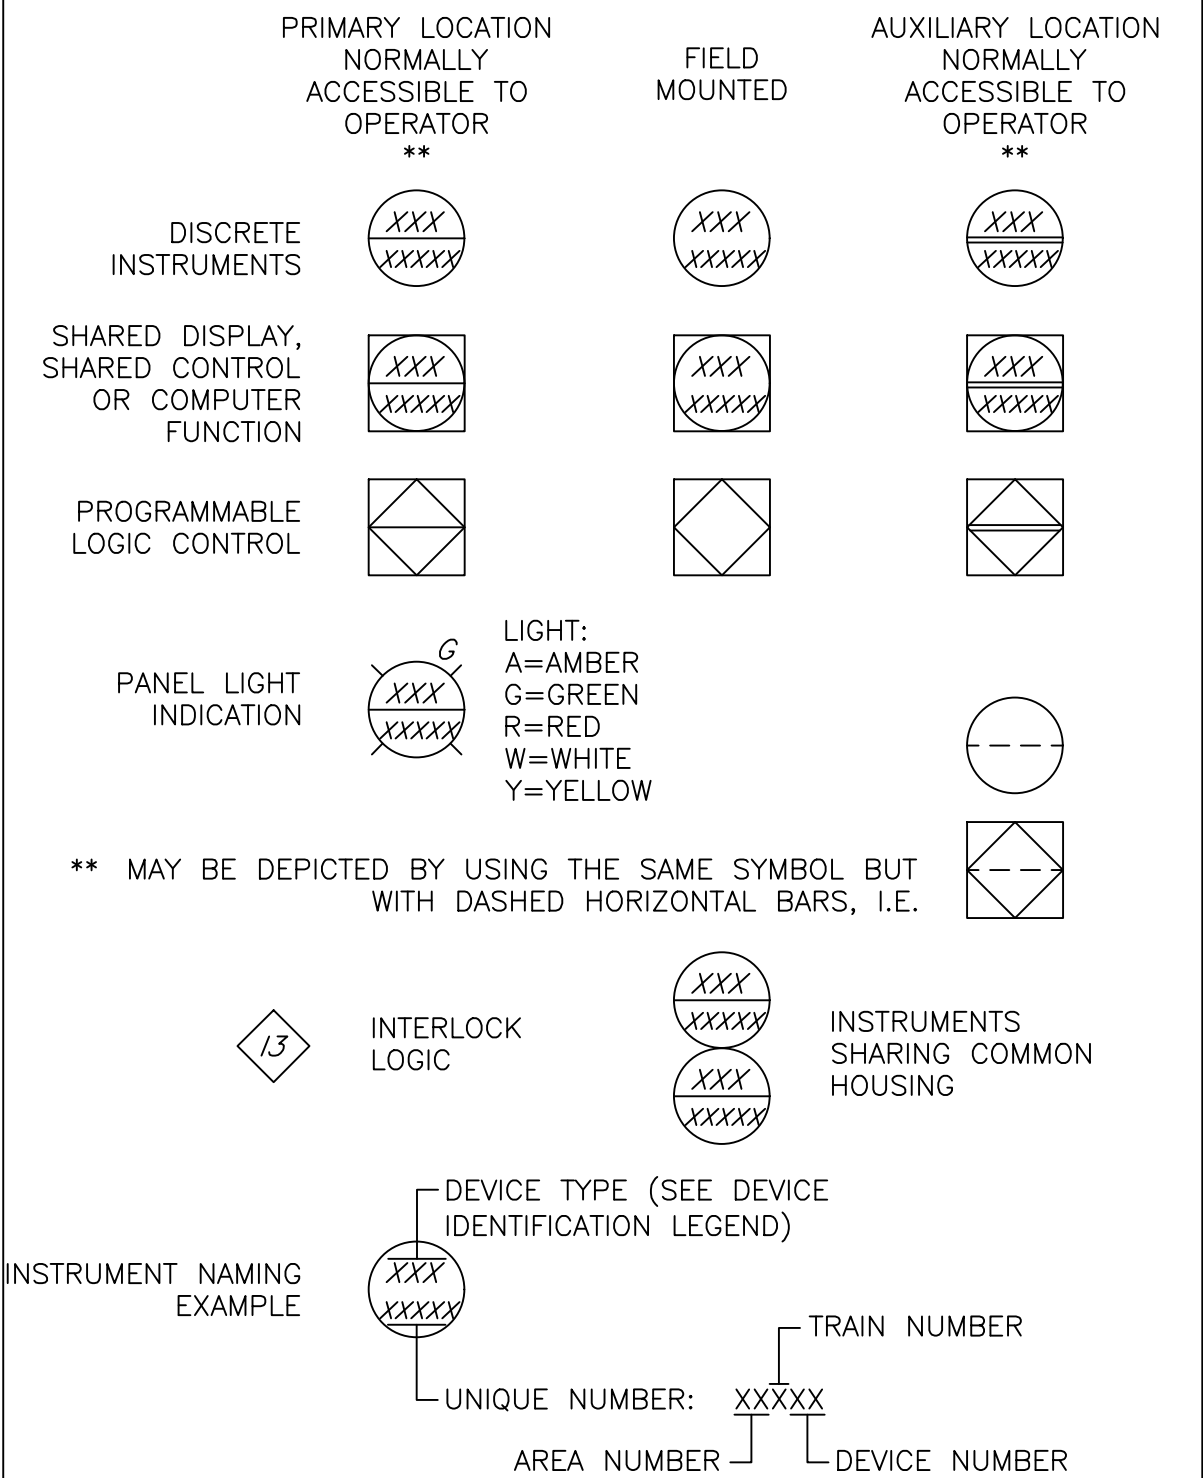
PRIMARY LOCATION NORMALLY ACCESSIBLE TO OPERATOR **

FIELD MOUNTED

AUXILIARY LOCATION NORMALLY ACCESSIBLE TO OPERATOR **

DISCRETE INSTRUMENTS

XXX
XXXXX

XXX
XXXXX

XXX
XXXXX

SHARED DISPLAY, SHARED CONTROL OR COMPUTER FUNCTION

XXX
XXXXX

XXX
XXXXX

XXX
XXXXX

PROGRAMMABLE LOGIC CONTROL

PANEL LIGHT INDICATION

G
XXX
XXXXX

LIGHT:
A=AMBER
G=GREEN
R=RED
W=WHITE
Y=YELLOW

** MAY BE DEPICTED BY USING THE SAME SYMBOL BUT WITH DASHED HORIZONTAL BARS, I.E.

13

INTERLOCK LOGIC

XXX
XXXXX

XXX
XXXXX

INSTRUMENTS SHARING COMMON HOUSING

DEVICE TYPE (SEE DEVICE IDENTIFICATION LEGEND)

INSTRUMENT NAMING EXAMPLE

XXX
XXXXX

TRAIN NUMBER

UNIQUE NUMBER: XXXXX

AREA NUMBER

DEVICE NUMBER